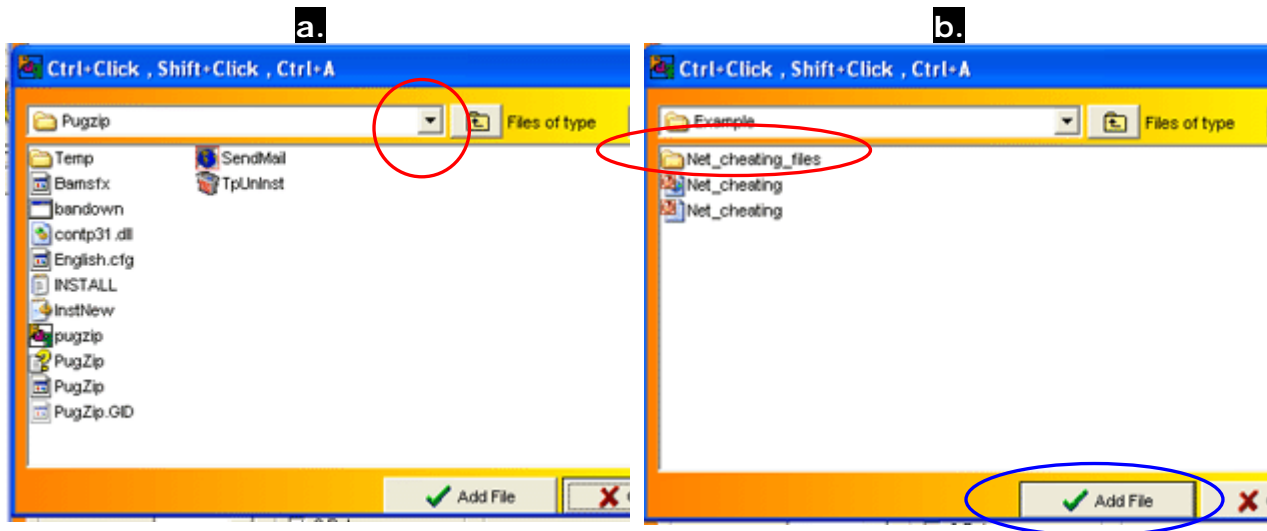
a.

Ctrl+Click , Shift+Click , Ctrl+A

Pugzip

Files of type

Temp
Bamsfx
bandown
contp31.dll
English.cfg
INSTALL
InstNew
pugzip
PugZip
PugZip
PugZip.GID
SendMail
TpUnInst

Add File

b.

Ctrl+Click , Shift+Click , Ctrl+A

Example

Files of type

Net_cheating_files
Net_cheating
Net_cheating

Add File